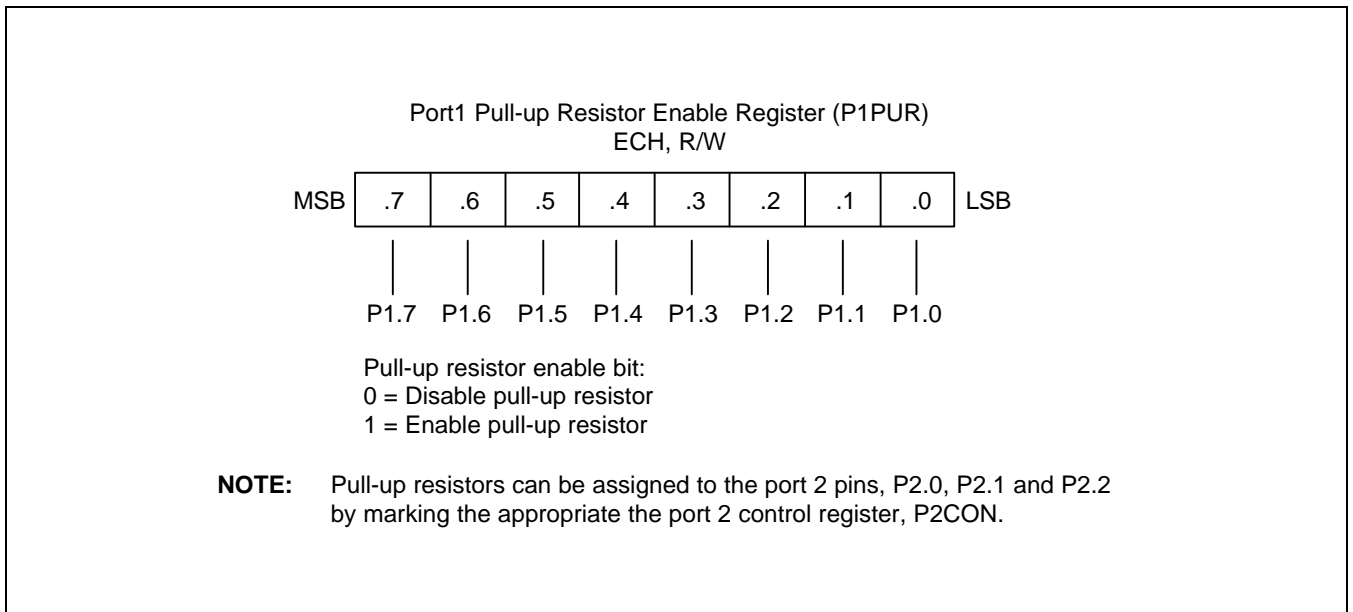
Port1 Pull-up Resistor Enable Register (P1PUR)
ECH, R/W

| MSB | .7 | .6 | .5 | .4 | .3 | .2 | .1 | .0 | LSB |
|---|---|---|---|---|---|---|---|---|---|

P1.7 P1.6 P1.5 P1.4 P1.3 P1.2 P1.1 P1.0

Pull-up resistor enable bit:
0 = Disable pull-up resistor
1 = Enable pull-up resistor

**NOTE:** Pull-up resistors can be assigned to the port 2 pins, P2.0, P2.1 and P2.2 by marking the appropriate the port 2 control register, P2CON.